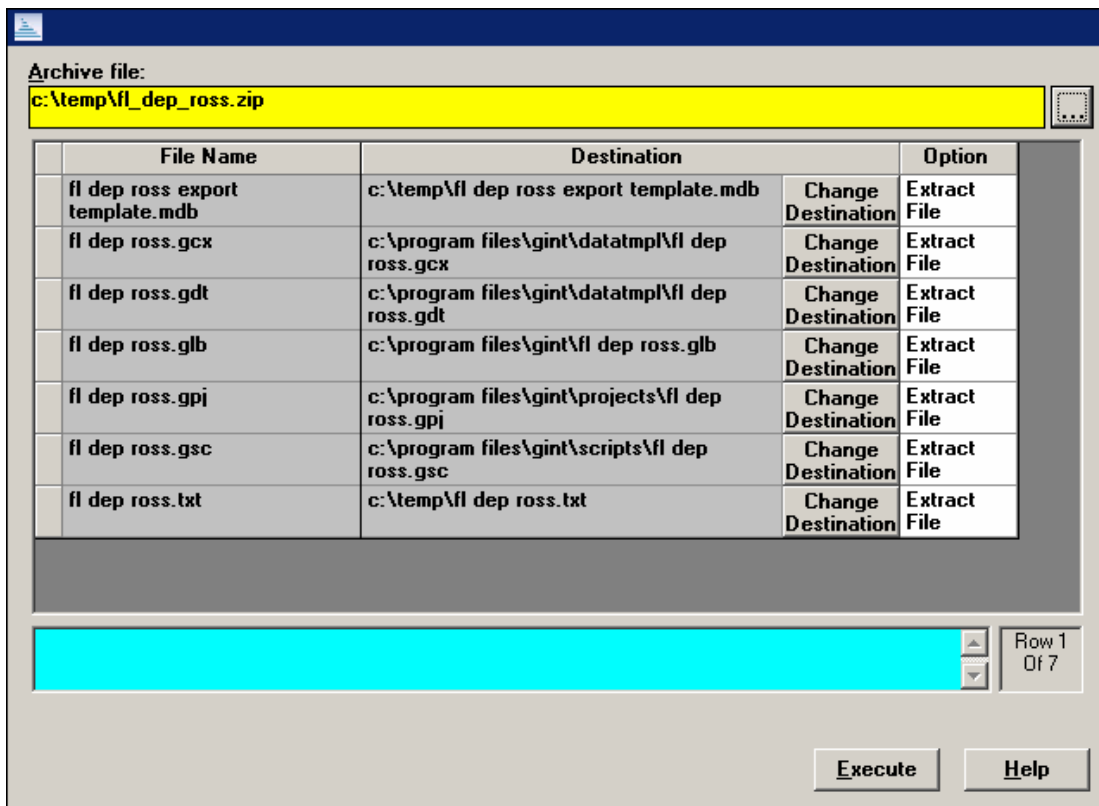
Archive file:
c:\temp\fl_dep_ross.zip
...

| File Name | Destination | | Option |
|---|---|---|---|
| fl dep ross export template.mdb | c:\temp\fl dep ross export template.mdb | Change Destination | Extract File |
| fl dep ross.gcx | c:\program files\gint\datatmpl\fl dep ross.gcx | Change Destination | Extract File |
| fl dep ross.gdt | c:\program files\gint\datatmpl\fl dep ross.gdt | Change Destination | Extract File |
| fl dep ross.glb | c:\program files\gint\fl dep ross.glb | Change Destination | Extract File |
| fl dep ross.gpj | c:\program files\gint\projects\fl dep ross.gpj | Change Destination | Extract File |
| fl dep ross.gsc | c:\program files\gint\scripts\fl dep ross.gsc | Change Destination | Extract File |
| fl dep ross.txt | c:\temp\fl dep ross.txt | Change Destination | Extract File |

Row 1 Of 7

Execute Help